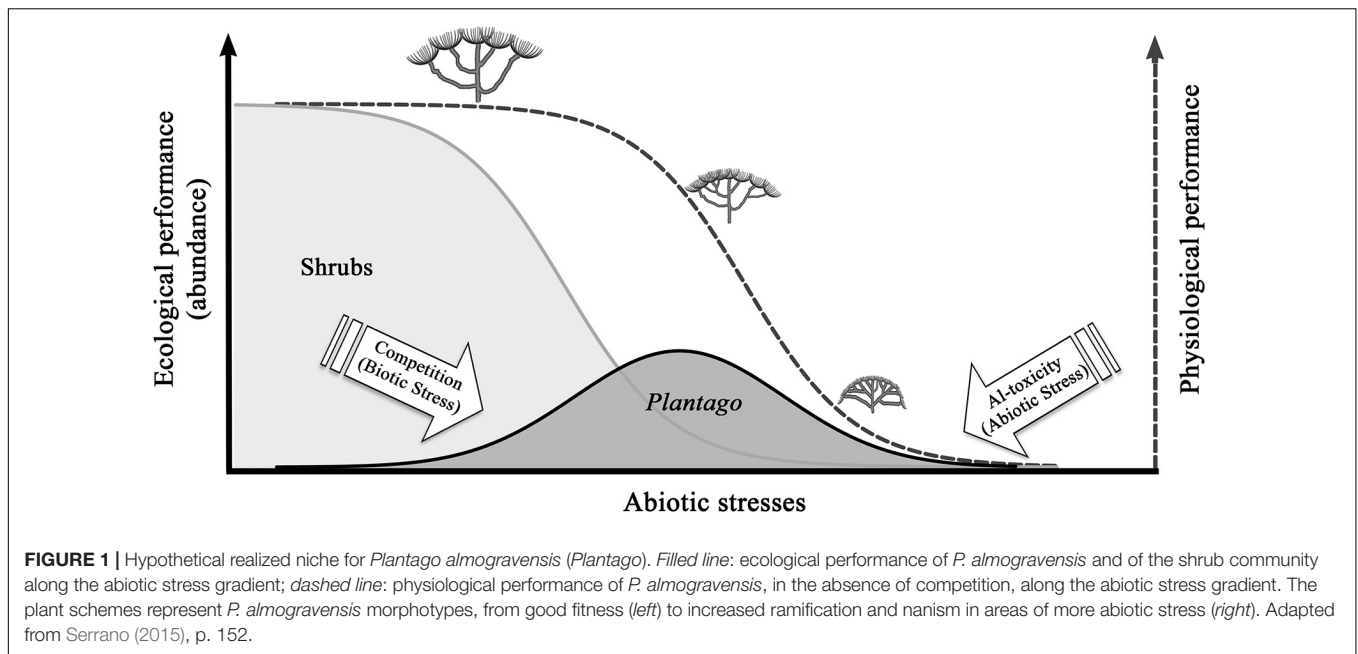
Ecological performance (abundance)

Physiological performance

Shrubs

Competition (Biotic Stress)

Plantago

Al-toxicity (Abiotic Stress)

Abiotic stresses

**FIGURE 1 |** Hypothetical realized niche for *Plantago almogravensis* (*Plantago*). *Filled line*: ecological performance of *P. almogravensis* and of the shrub community along the abiotic stress gradient; *dashed line*: physiological performance of *P. almogravensis*, in the absence of competition, along the abiotic stress gradient. The plant schemes represent *P. almogravensis* morphotypes, from good fitness (*left*) to increased ramification and nanism in areas of more abiotic stress (*right*). Adapted from Serrano (2015), p. 152.